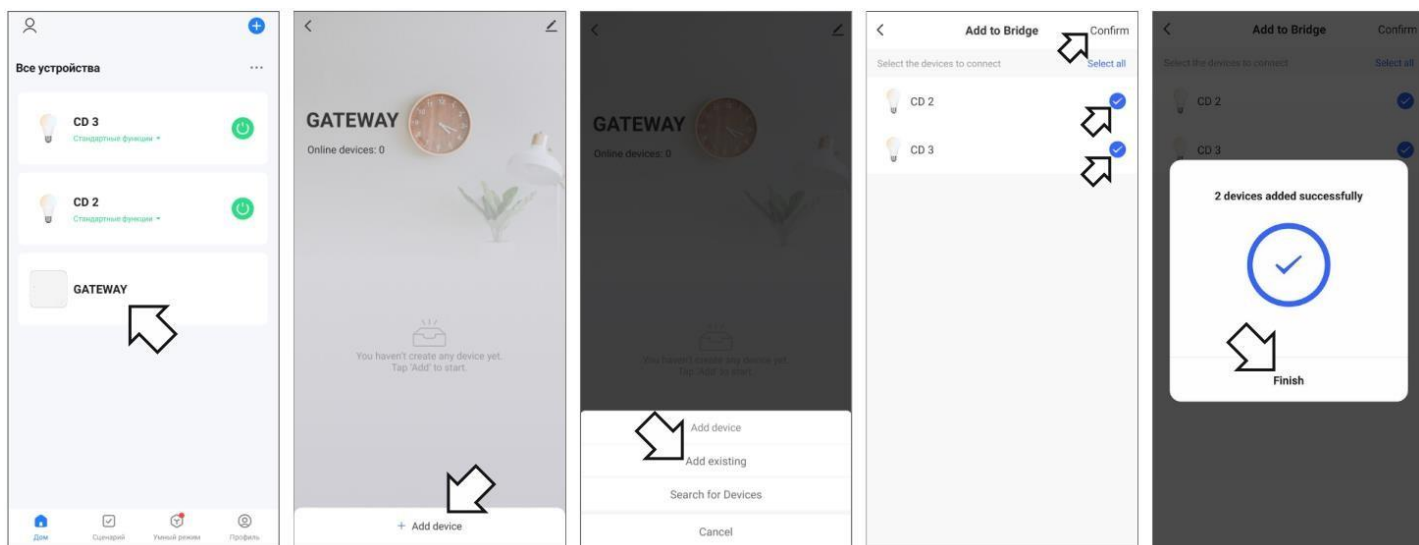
Все устройства

CD 3
Стандартные функции

CD 2
Стандартные функции

GATEWAY

Дом Сценарий Умный режим Профиль

GATEWAY
Online devices: 0

You haven't create any device yet.
Tap 'Add' to start.

+ Add device

GATEWAY
Online devices: 0

You haven't create any device yet.
Tap 'Add' to start.

Add device
Add existing
Search for Devices
Cancel

Add to Bridge
Confirm
Select the devices to connect
Select all
CD 2
CD 3

Add to Bridge
Confirm
Select the devices to connect
Select all
CD 2
CD 3

2 devices added successfully

Finish